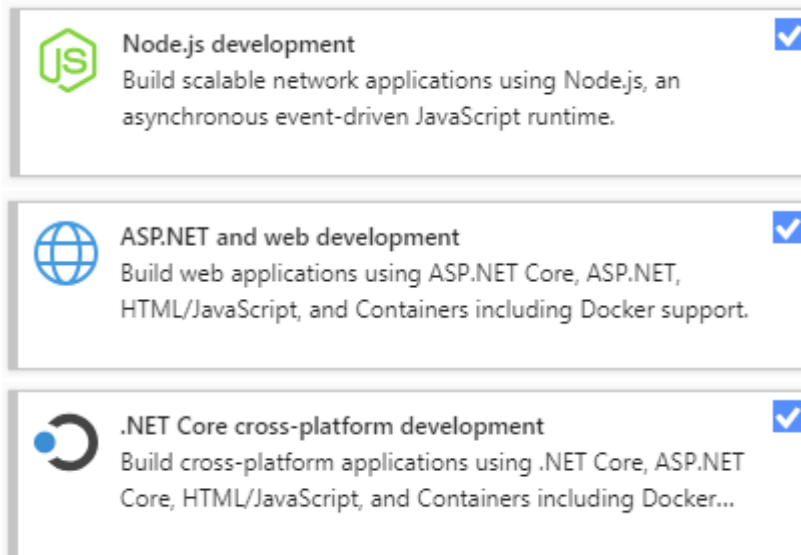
JS

Node.js development
Build scalable network applications using Node.js, an asynchronous event-driven JavaScript runtime.

ASP.NET and web development
Build web applications using ASP.NET Core, ASP.NET, HTML/JavaScript, and Containers including Docker support.

.NET Core cross-platform development
Build cross-platform applications using .NET Core, ASP.NET Core, HTML/JavaScript, and Containers including Docker...